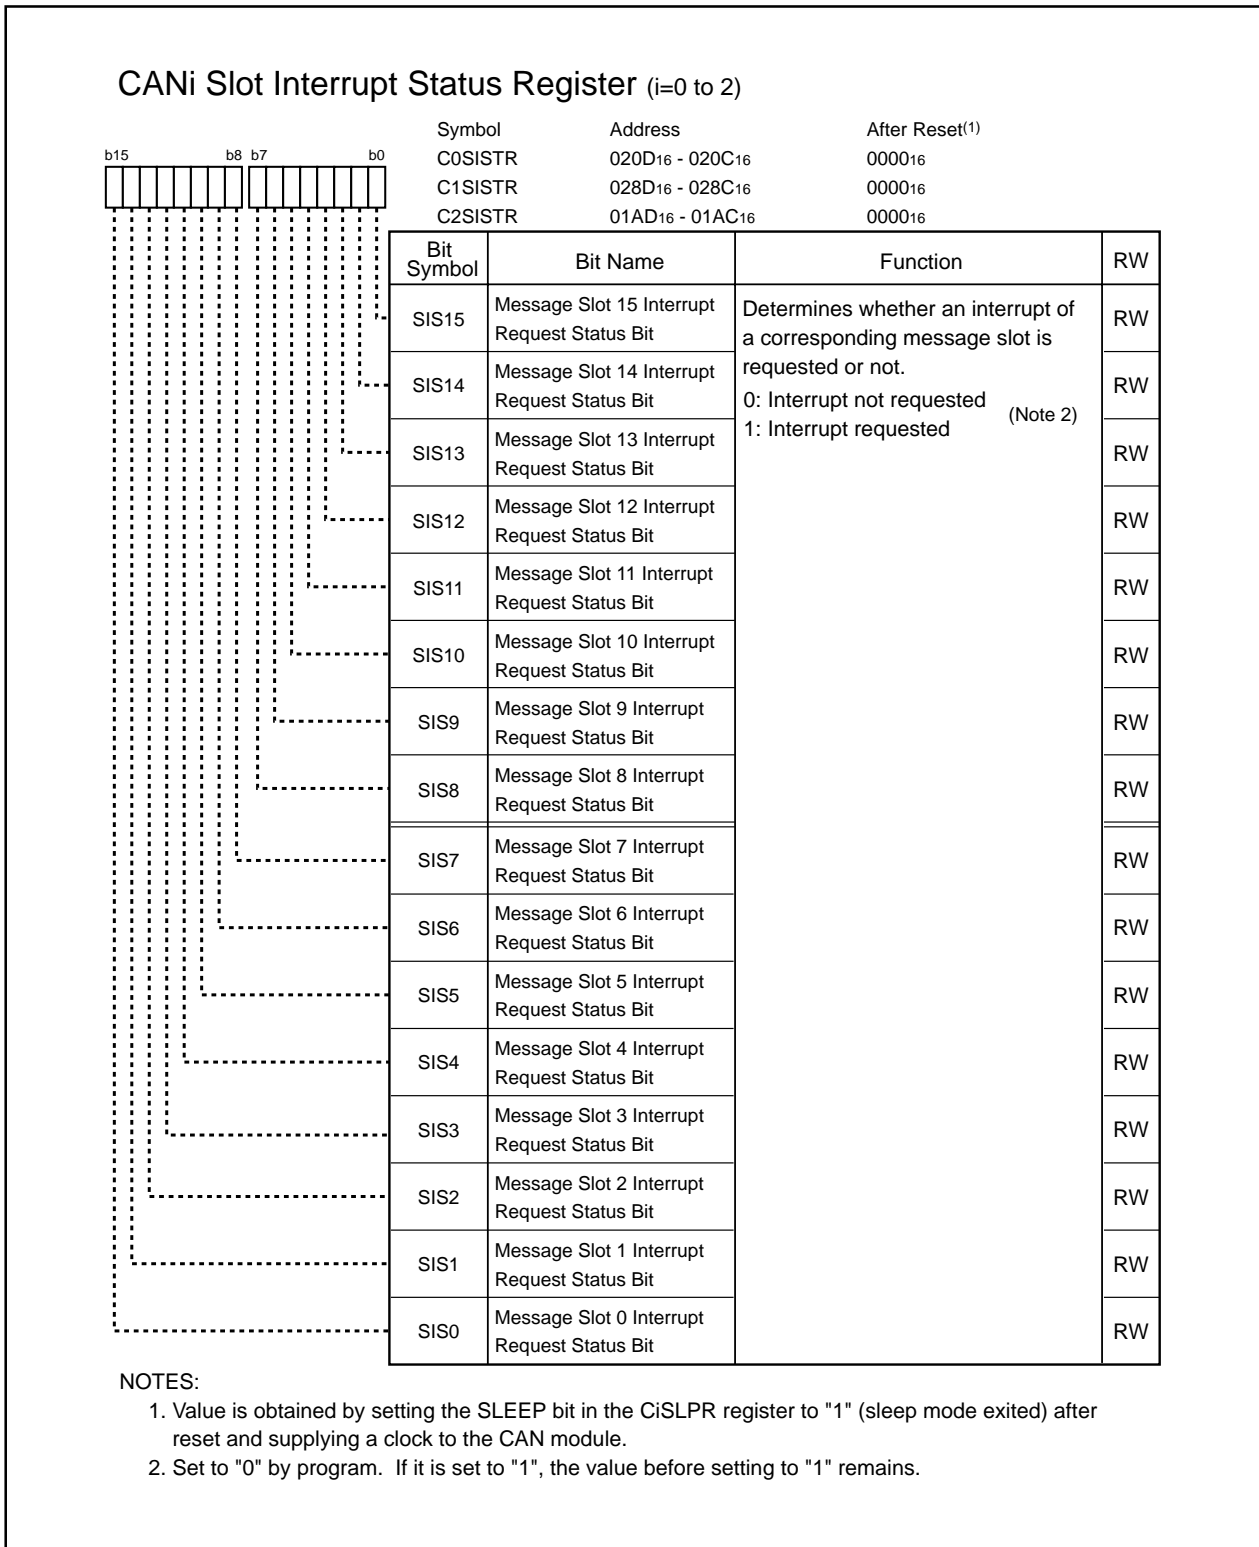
CANi Slot Interrupt Status Register (i=0 to 2)

b15 b8 b7 b0

| Symbol | Address | After Reset$^{(1)}$ |
|---|---|---|
| C0SISTR | $020D_{16}$ - $020C_{16}$ | $0000_{16}$ |
| C1SISTR | $028D_{16}$ - $028C_{16}$ | $0000_{16}$ |
| C2SISTR | $01AD_{16}$ - $01AC_{16}$ | $0000_{16}$ |

| Bit Symbol | Bit Name | Function | RW |
|---|---|---|---|
| SIS15 | Message Slot 15 Interrupt Request Status Bit | Determines whether an interrupt of a corresponding message slot is requested or not. 0: Interrupt not requested 1: Interrupt requested (Note 2) | RW |
| SIS14 | Message Slot 14 Interrupt Request Status Bit | | RW |
| SIS13 | Message Slot 13 Interrupt Request Status Bit | | RW |
| SIS12 | Message Slot 12 Interrupt Request Status Bit | | RW |
| SIS11 | Message Slot 11 Interrupt Request Status Bit | | RW |
| SIS10 | Message Slot 10 Interrupt Request Status Bit | | RW |
| SIS9 | Message Slot 9 Interrupt Request Status Bit | | RW |
| SIS8 | Message Slot 8 Interrupt Request Status Bit | | RW |
| SIS7 | Message Slot 7 Interrupt Request Status Bit | | RW |
| SIS6 | Message Slot 6 Interrupt Request Status Bit | | RW |
| SIS5 | Message Slot 5 Interrupt Request Status Bit | | RW |
| SIS4 | Message Slot 4 Interrupt Request Status Bit | | RW |
| SIS3 | Message Slot 3 Interrupt Request Status Bit | | RW |
| SIS2 | Message Slot 2 Interrupt Request Status Bit | | RW |
| SIS1 | Message Slot 1 Interrupt Request Status Bit | | RW |
| SIS0 | Message Slot 0 Interrupt Request Status Bit | | RW |

NOTES:
1. Value is obtained by setting the SLEEP bit in the CiSLPR register to "1" (sleep mode exited) after reset and supplying a clock to the CAN module.
2. Set to "0" by program. If it is set to "1", the value before setting to "1" remains.